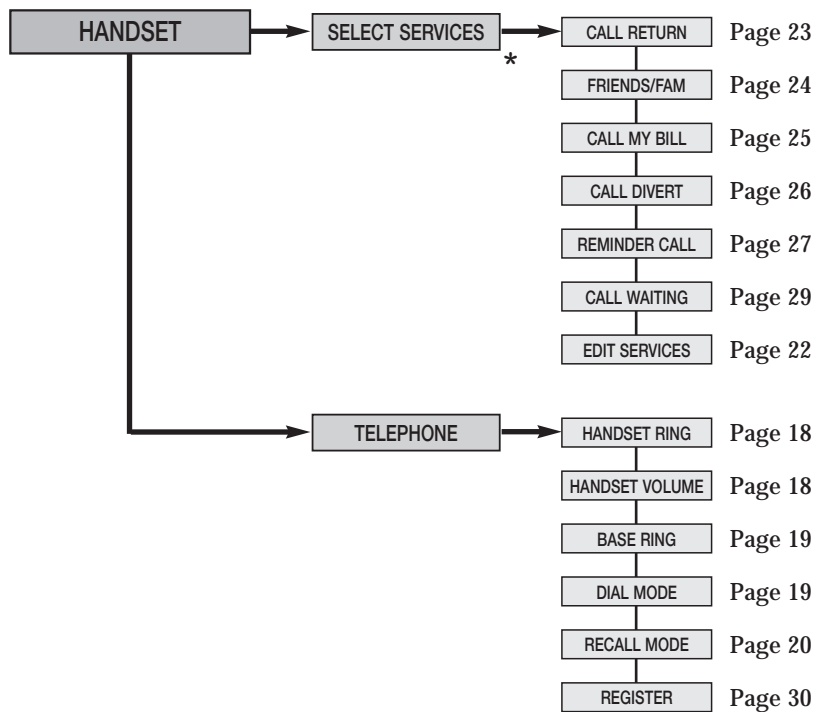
HANDSET

SELECT SERVICES

*

CALL RETURN Page 23

FRIENDS/FAM Page 24

CALL MY BILL Page 25

CALL DIVERT Page 26

REMINDER CALL Page 27

CALL WAITING Page 29

EDIT SERVICES Page 22

TELEPHONE

HANDSET RING Page 18

HANDSET VOLUME Page 18

BASE RING Page 19

DIAL MODE Page 19

RECALL MODE Page 20

REGISTER Page 30